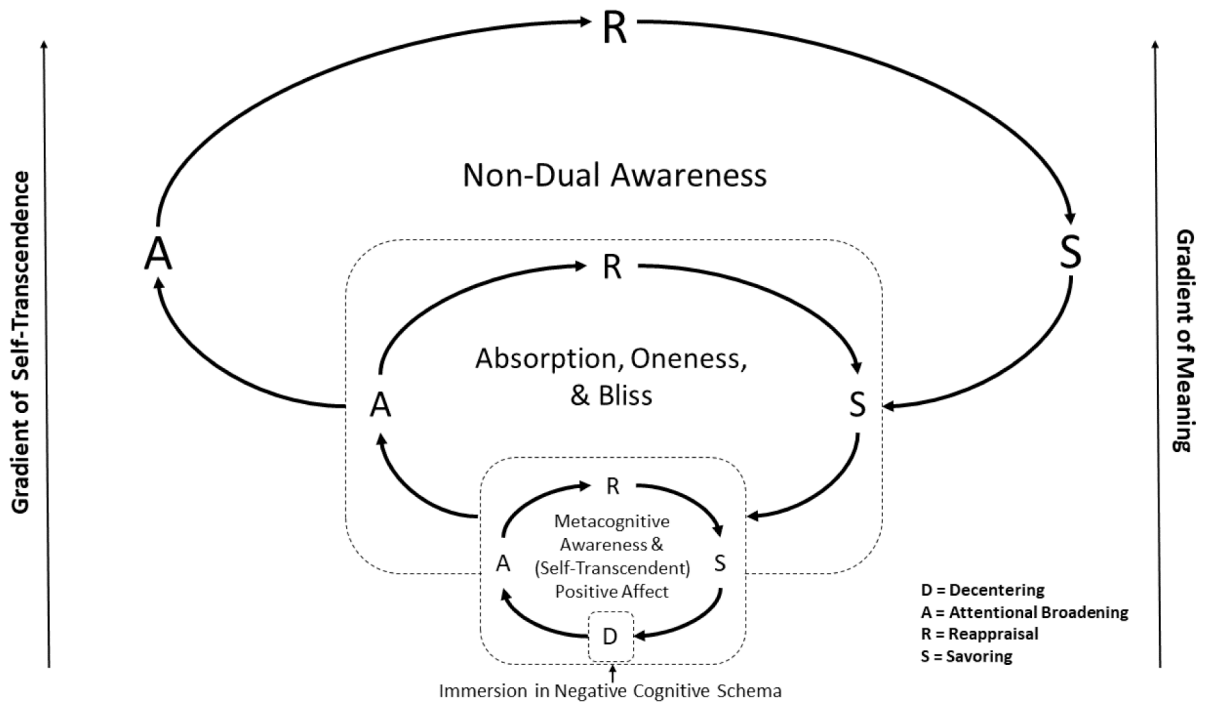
R

Gradient of Self-Transcendence

Non-Dual Awareness

A

S

Gradient of Meaning

R

Absorption, Oneness, & Bliss

A

S

R

Metacognitive Awareness & (Self-Transcendent) Positive Affect

A

S

D

Immersion in Negative Cognitive Schema

D = Decentering
A = Attentional Broadening
R = Reappraisal
S = Savoring